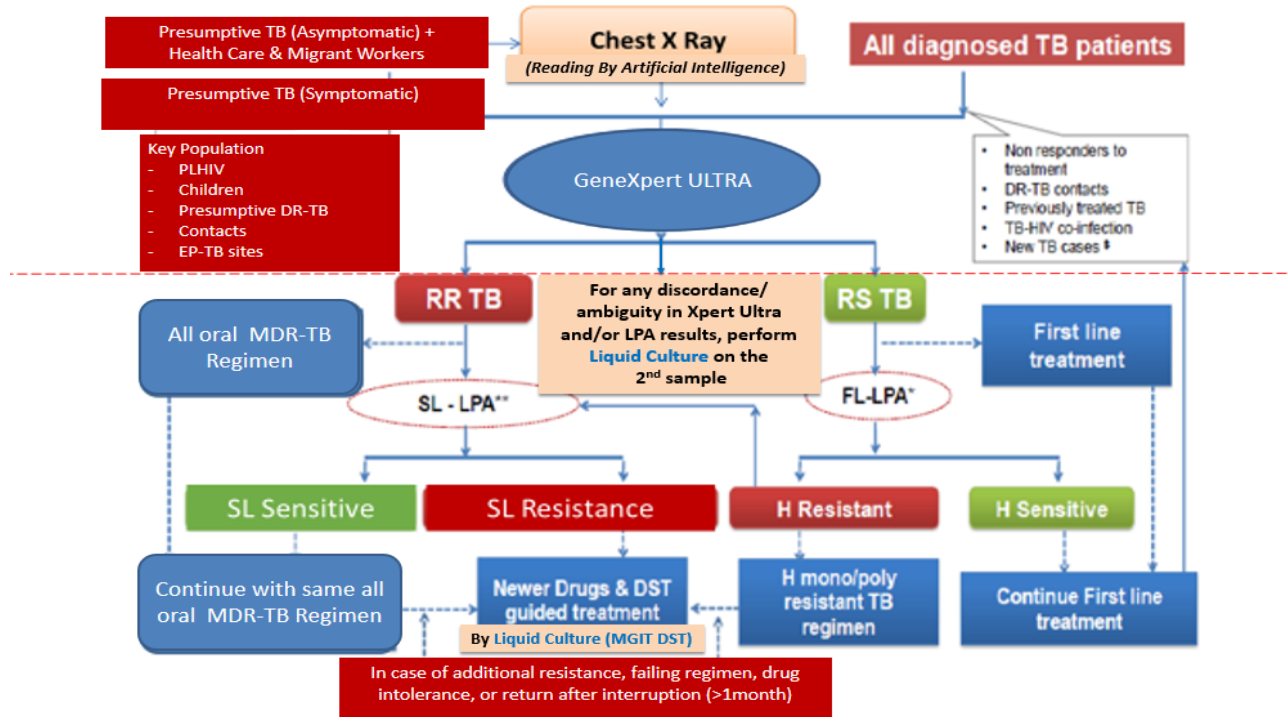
Presumptive TB (Asymptomatic) + Health Care & Migrant Workers

Chest X Ray

(Reading By Artificial Intelligence)

All diagnosed TB patients

Presumptive TB (Symptomatic)

Key Population
- PLHIV
- Children
- Presumptive DR-TB
- Contacts
- EP-TB sites

GeneXpert ULTRA

- Non responders to treatment
- DR-TB contacts
- Previously treated TB
- TB-HIV co-infection
- New TB cases $

RR TB

For any discordance/ ambiguity in Xpert Ultra and/or LPA results, perform Liquid Culture on the 2nd sample

RS TB

All oral MDR-TB Regimen

First line treatment

SL - LPA**

FL-LPA*

SL Sensitive

SL Resistance

H Resistant

H Sensitive

Continue with same all oral MDR-TB Regimen

Newer Drugs & DST guided treatment

By Liquid Culture (MGIT DST)

H mono/poly resistant TB regimen

Continue First line treatment

In case of additional resistance, failing regimen, drug intolerance, or return after interruption (>1month)